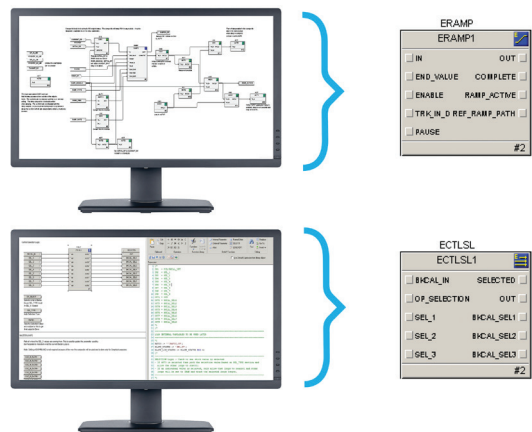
ERAMP

ERAMP1

IN OUT

END_VALUE COMPLETE

ENABLE RAMP_ACTIVE

TRK_IN_D REF_RAMP_PATH

PAUSE

#2

ECTLSL

ECTLSL1

BKCAL_IN SELECTED

OP_SELECTION OUT

SEL_1 BKCAL_SEL1

SEL_2 BKCAL_SEL2

SEL_3 BKCAL_SEL3

#2